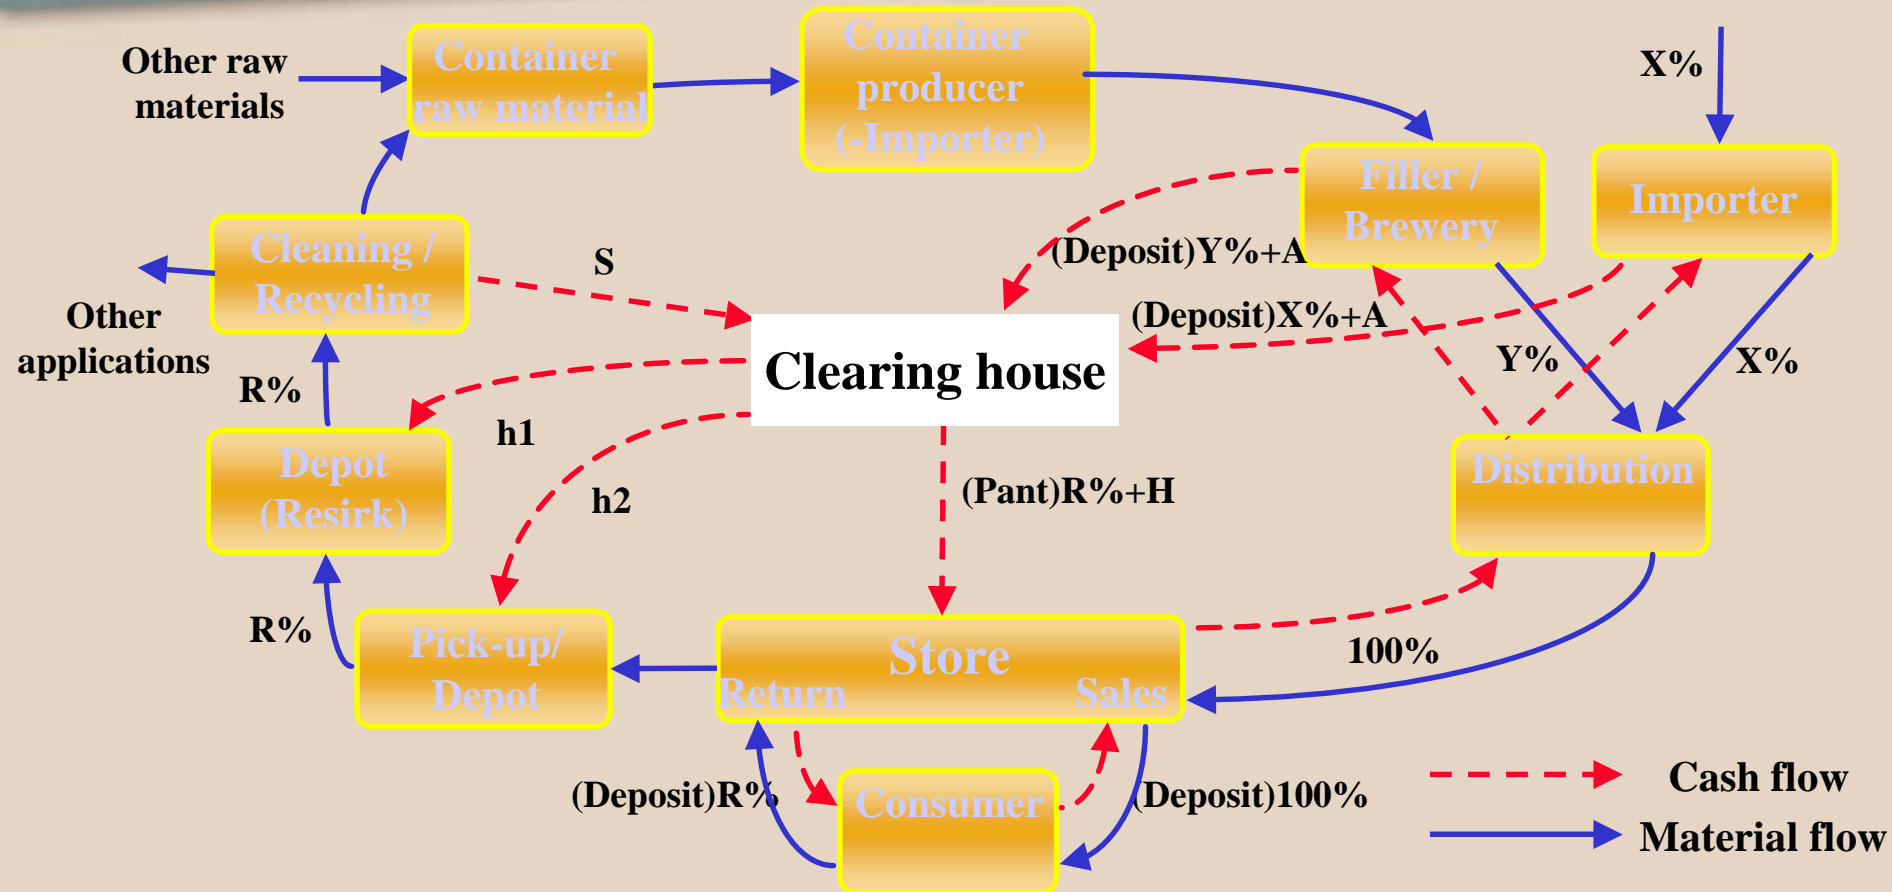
Other raw materials

Container raw material

Container producer (-Importer)

X%

Filler / Brewery

Importer

Cleaning / Recycling

S

(Deposit)Y%+A

Other applications

(Deposit)X%+A

Clearing house

R%

Y%

X%

h1

Depot (Resirk)

h2

(Pant)R%+H

Distribution

R%

Pick-up/ Depot

Store

Return

Sales

100%

(Deposit)R%

Consumer

(Deposit)100%

Cash flow

Material flow